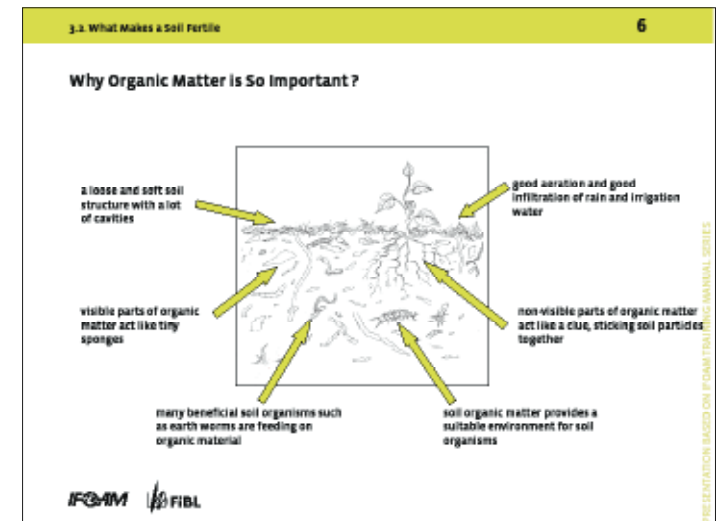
3.2. What Makes a Soil Fertile

6

Why Organic Matter is So Important ?

a loose and soft soil structure with a lot of cavities

good aeration and good infiltration of rain and irrigation water

visible parts of organic matter act like tiny sponges

non-visible parts of organic matter act like a glue, sticking soil particles together

many beneficial soil organisms such as earth worms are feeding on organic material

soil organic matter provides a suitable environment for soil organisms

IFOAM FIBL

PRESENTATION BASED ON IFOAM TRAINING MANUAL SERIES